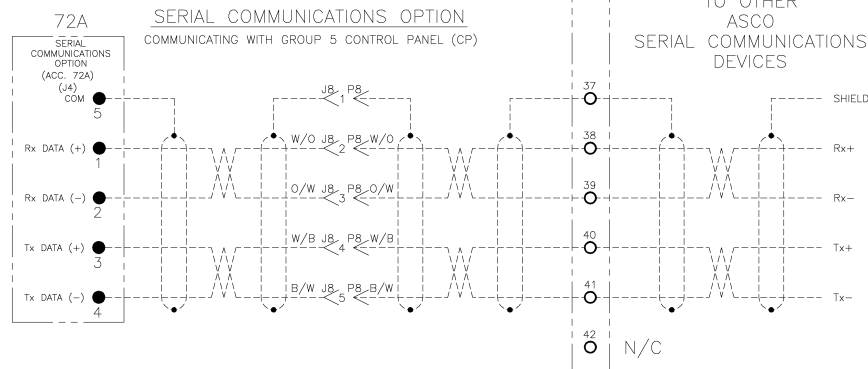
72A

SERIAL COMMUNICATIONS OPTION

COMMUNICATING WITH GROUP 5 CONTROL PANEL (CP)

TO OTHER ASCO SERIAL COMMUNICATIONS DEVICES

SERIAL COMMUNICATIONS OPTION (ACC. 72A) (J4)

COM 5

Rx DATA (+) 1

Rx DATA (−) 2

Tx DATA (+) 3

Tx DATA (−) 4

J8 P8 1

W/O J8 P8 W/O 2

O/W J8 P8 O/W 3

W/B J8 P8 W/B 4

B/W J8 P8 B/W 5

37

38

39

40

41

42

N/C

SHIELD

Rx+

Rx−

Tx+

Tx−